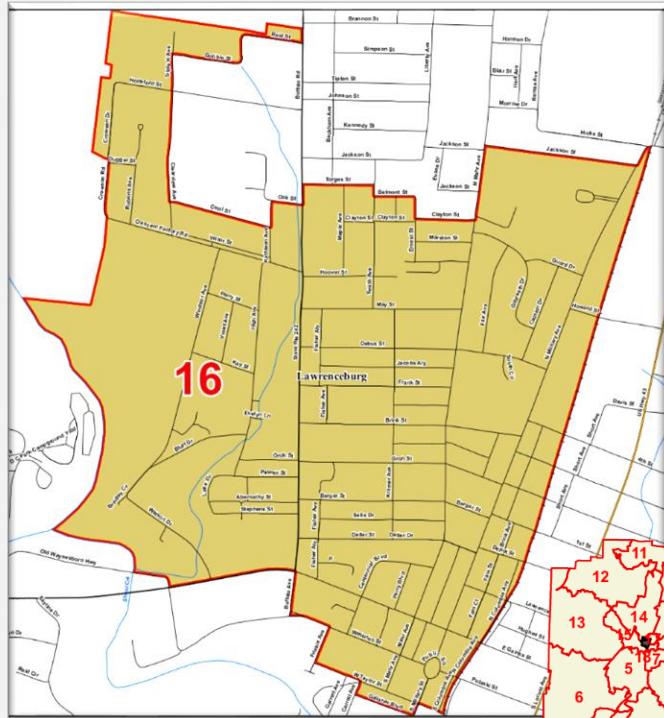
16

Lawrenceburg

Brannon St
Simpson St
Harrison Dr
Taylor St
Johnson St
Blair St
Kennedy St
Monroe Dr
Jackson St
Hicks St
Jackson St
Jackson St
Belmont St
Clayton St
Clayton St
Mimston St
Hoover St
May St
Dabbs St
Jacobs Ave
Frank St
Brink St
Grich St
Gnich St
Palmer St
Abernathy St
Stephens St
Bargar St
Dollar Dr
Bargar St
Old Waynesboro Hwy
Buffalo Ave
Davis St
Pulaski St
E Gaines St
Rast St
Scott St
Oriel St
Oriel St
Harry St
Key St
Evelyn Ln
Bluff Dr
Gould Dr
Howard St

11
12
13
14
5
6